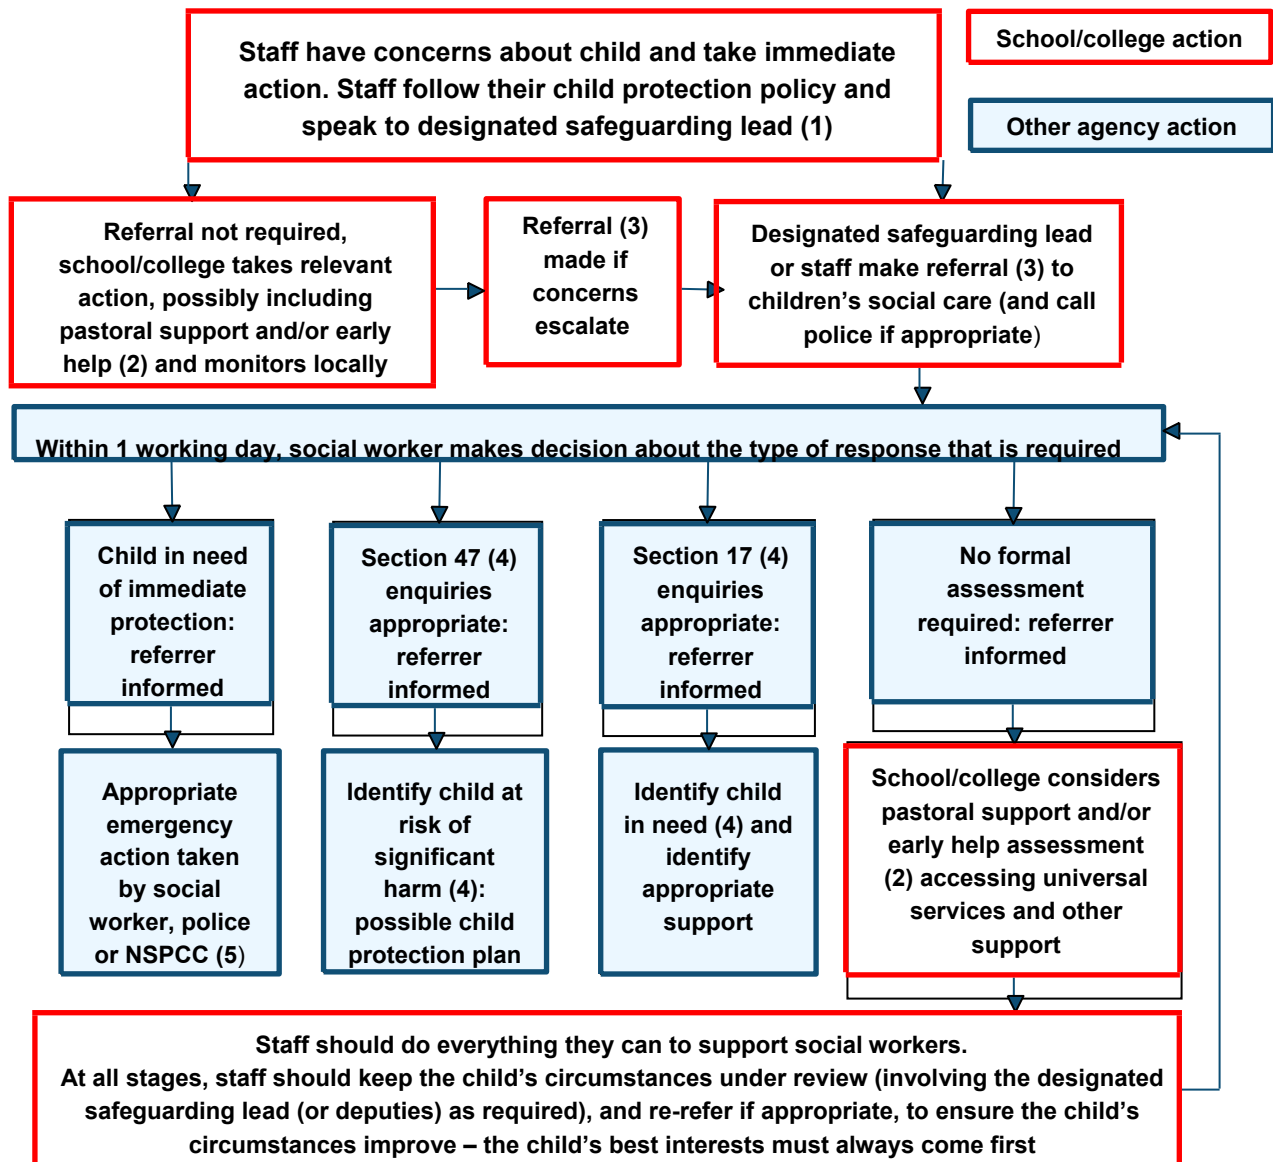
Staff have concerns about child and take immediate action. Staff follow their child protection policy and speak to designated safeguarding lead (1)

School/college action

Other agency action

Referral not required, school/college takes relevant action, possibly including pastoral support and/or early help (2) and monitors locally

Referral (3) made if concerns escalate

Designated safeguarding lead or staff make referral (3) to children's social care (and call police if appropriate)

Within 1 working day, social worker makes decision about the type of response that is required

Child in need of immediate protection: referrer informed

Section 47 (4) enquiries appropriate: referrer informed

Section 17 (4) enquiries appropriate: referrer informed

No formal assessment required: referrer informed

Appropriate emergency action taken by social worker, police or NSPCC (5)

Identify child at risk of significant harm (4): possible child protection plan

Identify child in need (4) and identify appropriate support

School/college considers pastoral support and/or early help assessment (2) accessing universal services and other support

Staff should do everything they can to support social workers.
At all stages, staff should keep the child's circumstances under review (involving the designated safeguarding lead (or deputies) as required), and re-refer if appropriate, to ensure the child's circumstances improve – the child's best interests must always come first